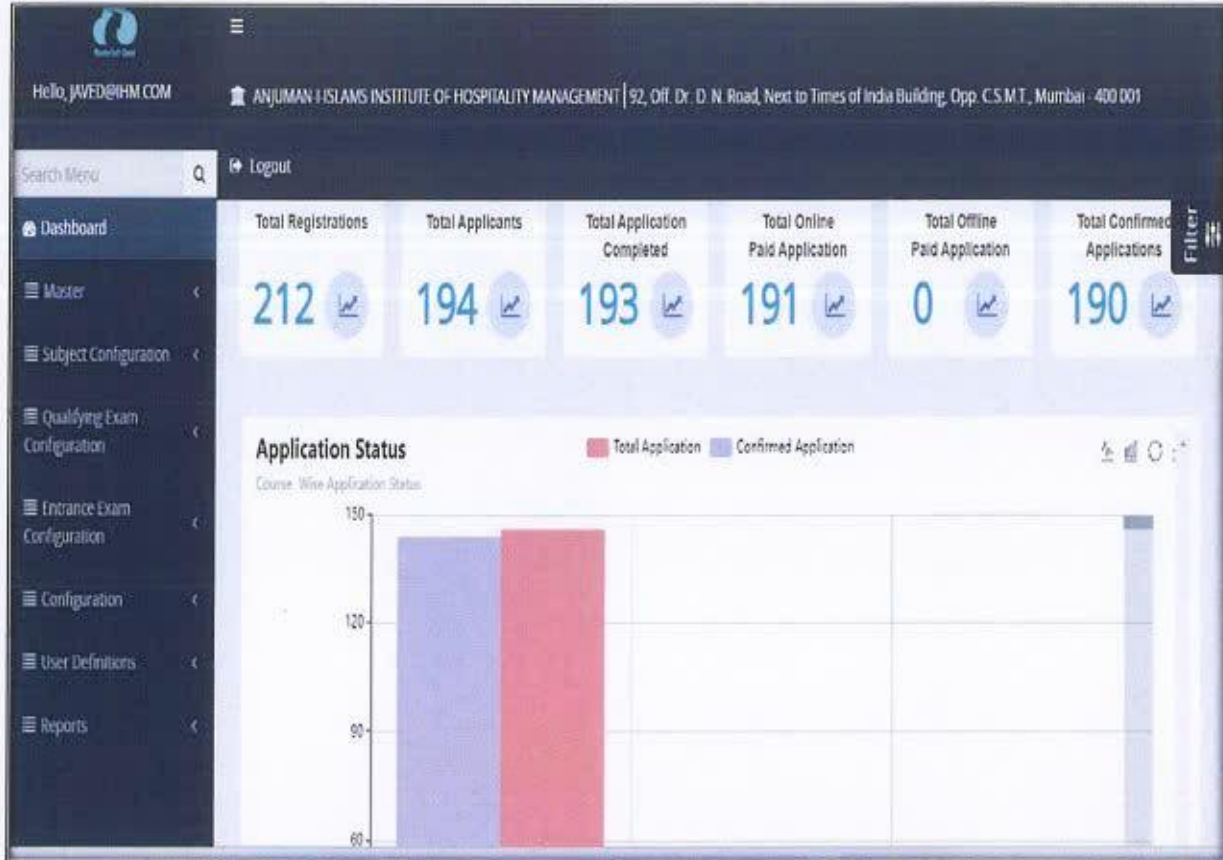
Hello, JAVED@IHM.COM

ANJUMAN-I-ISLAMS INSTITUTE OF HOSPITALITY MANAGEMENT | 92, Off. Dr. D. N. Road, Next to Times of India Building, Opp. C.S.M.T., Mumbai - 400 001

Search Menu

Logout

Dashboard

Master

Subject Configuration

Qualifying Exam Configuration

Entrance Exam Configuration

Configuration

User Definitions

Reports

Total Registrations
212

Total Applicants
194

Total Application Completed
193

Total Online Paid Application
191

Total Offline Paid Application
0

Total Confirmed Applications
190

Filter

Application Status

Course Wise Application Status

Total Application Confirmed Application

150

120

90

60